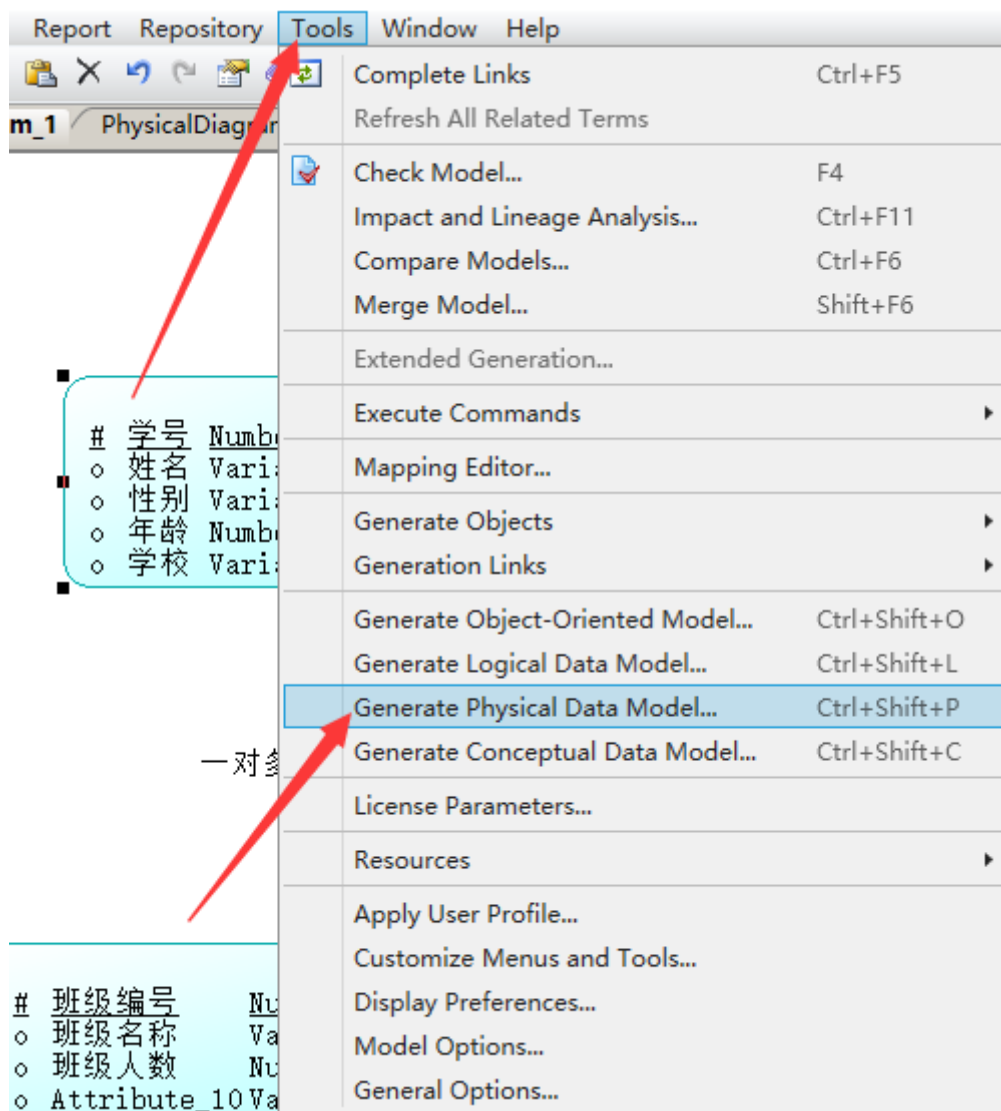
Report Repository Tools Window Help

m_1 PhysicalDiagr

Complete Links Ctrl+F5
Refresh All Related Terms

Check Model... F4
Impact and Lineage Analysis... Ctrl+F11
Compare Models... Ctrl+F6
Merge Model... Shift+F6

Extended Generation...

Execute Commands

Mapping Editor...

Generate Objects
Generation Links

Generate Object-Oriented Model... Ctrl+Shift+O
Generate Logical Data Model... Ctrl+Shift+L
Generate Physical Data Model... Ctrl+Shift+P
Generate Conceptual Data Model... Ctrl+Shift+C

License Parameters...

Resources

Apply User Profile...
Customize Menus and Tools...
Display Preferences...
Model Options...
General Options...

# 学号 Numb
o 姓名 Vari
o 性别 Vari
o 年龄 Numb
o 学校 Vari

一对多

# 班级编号 Nu
o 班级名称 Va
o 班级人数 Nu
o Attribute_10 Va